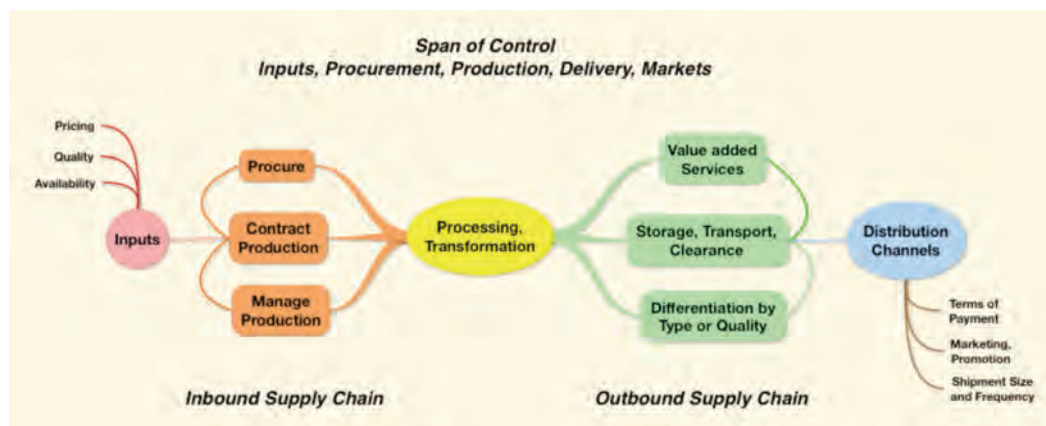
Span of Control
Inputs, Procurement, Production, Delivery, Markets

Pricing
Quality
Availability

Inputs

Procure
Contract Production
Manage Production

Processing, Transformation

Value added Services
Storage, Transport, Clearance
Differentiation by Type or Quality

Distribution Channels

Terms of Payment
Marketing, Promotion
Shipment Size and Frequency

Inbound Supply Chain

Outbound Supply Chain